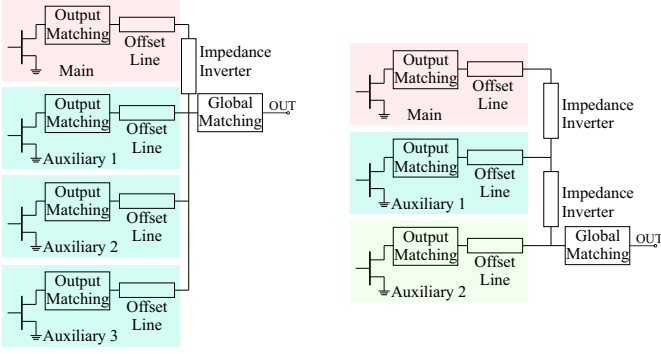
Output Matching
Offset Line
Main
Impedance Inverter
Output Matching
Offset Line
Auxiliary 1
Global Matching
OUT
Output Matching
Offset Line
Auxiliary 2
Output Matching
Offset Line
Auxiliary 3

Output Matching
Offset Line
Main
Impedance Inverter
Output Matching
Offset Line
Auxiliary 1
Impedance Inverter
Output Matching
Offset Line
Auxiliary 2
Global Matching
OUT